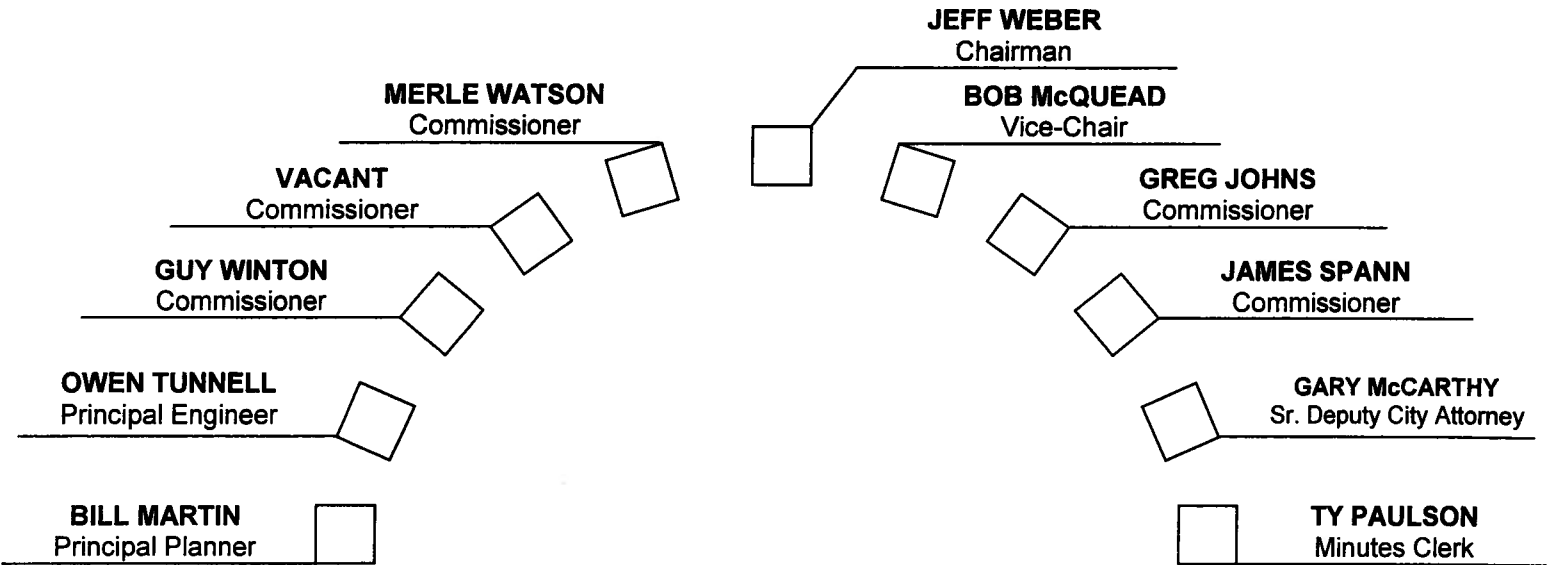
JEFF WEBER
Chairman

MERLE WATSON
Commissioner

BOB McQUEAD
Vice-Chair

VACANT
Commissioner

GREG JOHNS
Commissioner

GUY WINTON
Commissioner

JAMES SPANN
Commissioner

OWEN TUNNELL
Principal Engineer

GARY McCARTHY
Sr. Deputy City Attorney

BILL MARTIN
Principal Planner

TY PAULSON
Minutes Clerk